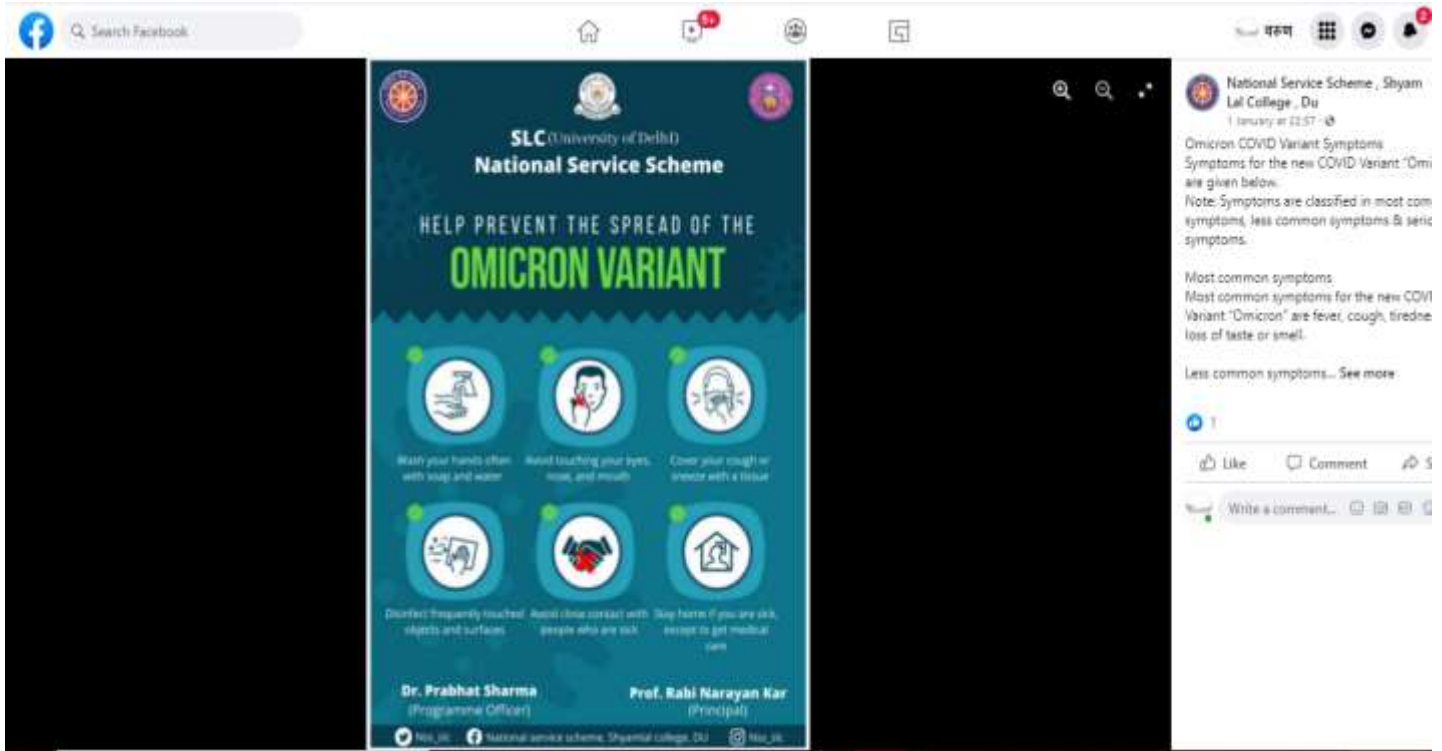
Search Facebook

9+

वरुण

2

SLC (University of Delhi)
National Service Scheme

HELP PREVENT THE SPREAD OF THE
OMICRON VARIANT

Wash your hands often with soap and water

Avoid touching your eyes, nose, and mouth

Cover your cough or sneeze with a tissue

Disinfect frequently touched objects and surfaces

Avoid close contact with people who are sick

Stay home if you are sick, except to get medical care

Dr. Prabhat Sharma
(Programme Officer)

Prof. Rabi Narayan Kar
(Principal)

Nss_slc National service scheme, Shyamlal college, DU Nss_slc

National Service Scheme , Shyam Lal College , Du
1 January at 22:57 ·

Omicron COVID Variant Symptoms
Symptoms for the new COVID Variant "Omi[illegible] are given below.
Note: Symptoms are classified in most com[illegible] symptoms, less common symptoms & serio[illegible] symptoms.

Most common symptoms
Most common symptoms for the new COVI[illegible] Variant "Omicron" are fever, cough, tiredne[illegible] loss of taste or smell.

Less common symptoms... See more

1

Like Comment S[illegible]

Write a comment...